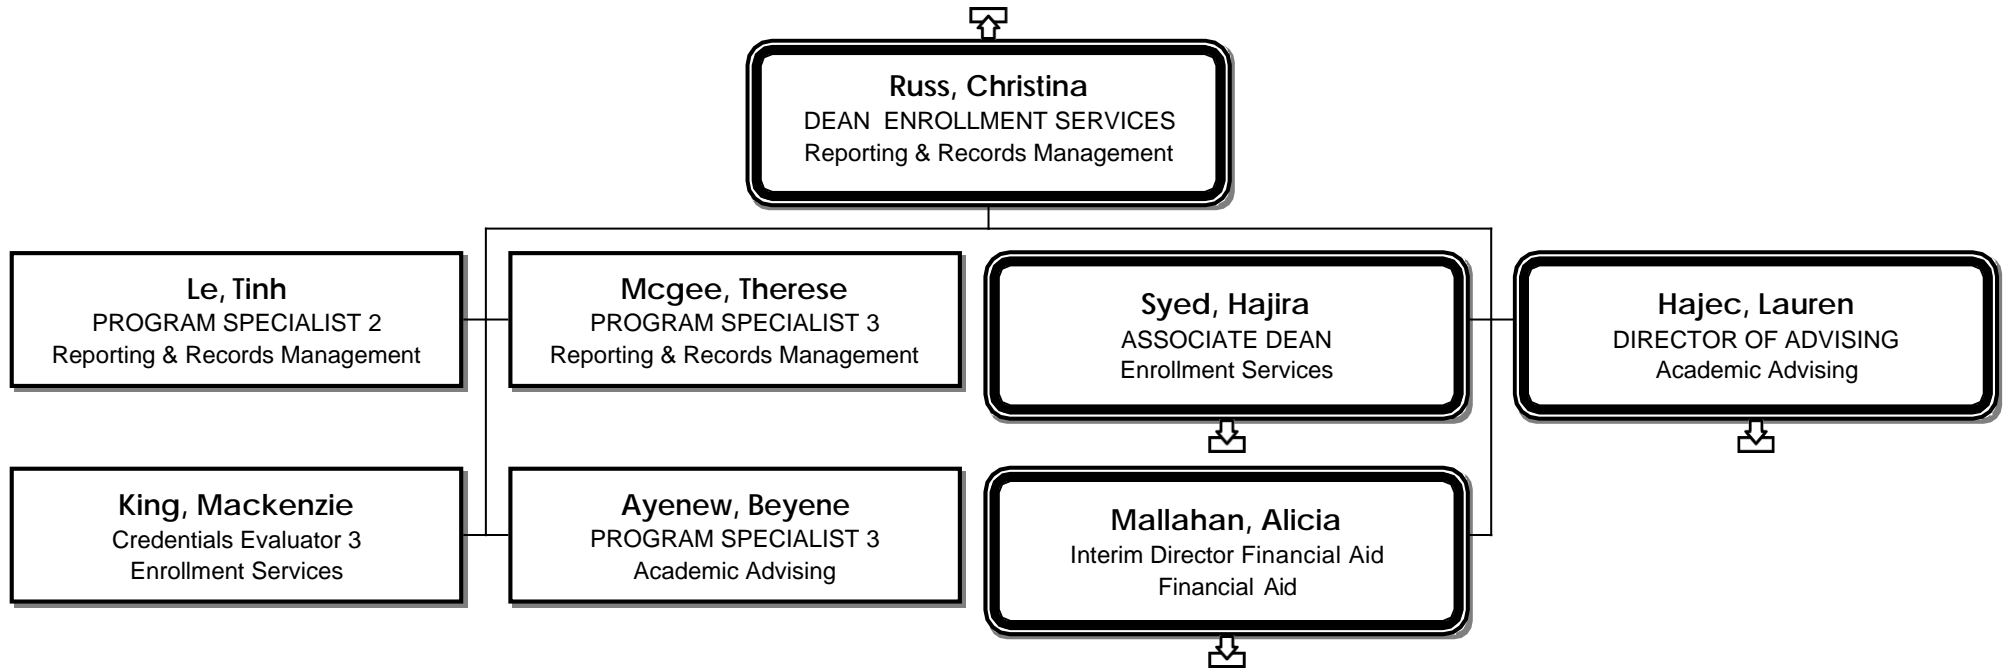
Russ, Christina
DEAN ENROLLMENT SERVICES
Reporting & Records Management

Le, Tinh
PROGRAM SPECIALIST 2
Reporting & Records Management

Mcgee, Therese
PROGRAM SPECIALIST 3
Reporting & Records Management

Syed, Hajira
ASSOCIATE DEAN
Enrollment Services

Hajec, Lauren
DIRECTOR OF ADVISING
Academic Advising

King, Mackenzie
Credentials Evaluator 3
Enrollment Services

Ayenew, Beyene
PROGRAM SPECIALIST 3
Academic Advising

Mallahan, Alicia
Interim Director Financial Aid
Financial Aid